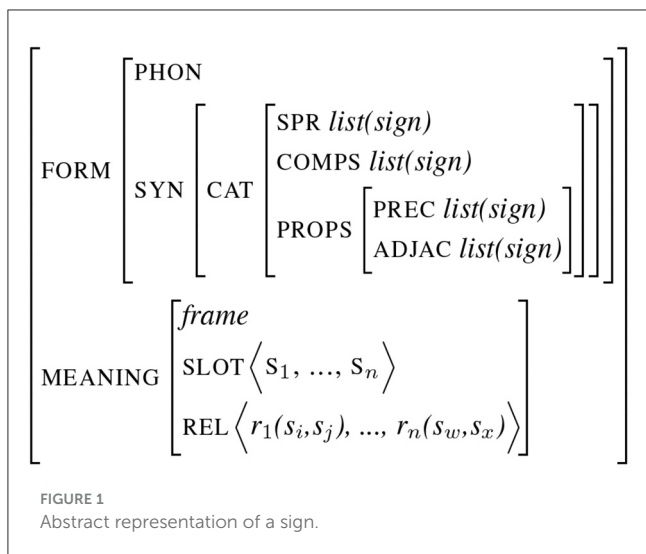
FORM PHON

SYN CAT SPR *list(sign)*

COMPS *list(sign)*

PROPS PREC *list(sign)*

ADJAC *list(sign)*

MEANING *frame*

SLOT $\langle s_1, \ldots, s_n \rangle$

REL $\langle r_1(s_i, s_j), \ldots, r_n(s_w, s_x) \rangle$

FIGURE 1
Abstract representation of a sign.